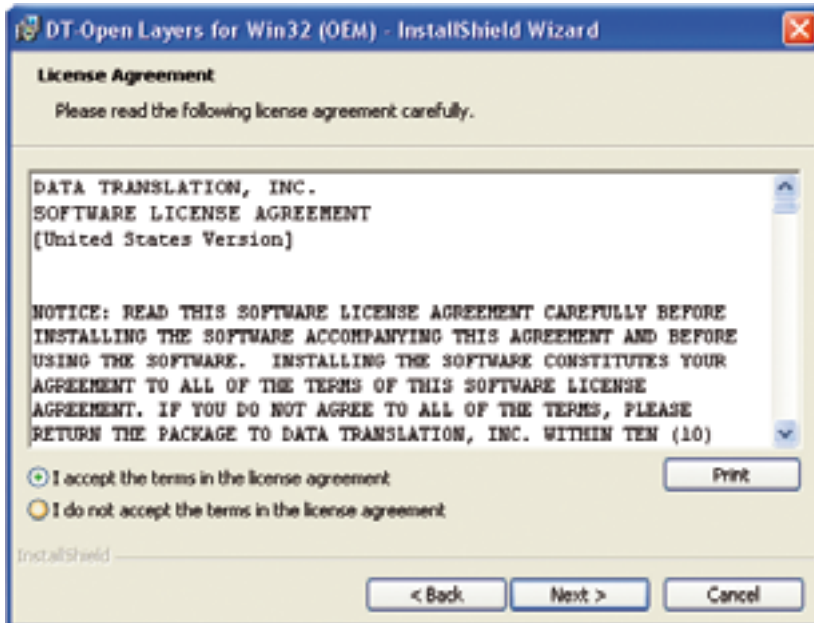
DT-Open Layers for Win32 (OEM) - InstallShield Wizard

License Agreement

Please read the following license agreement carefully.

DATA TRANSLATION, INC.
SOFTWARE LICENSE AGREEMENT
[United States Version]

NOTICE: READ THIS SOFTWARE LICENSE AGREEMENT CAREFULLY BEFORE INSTALLING THE SOFTWARE ACCOMPANYING THIS AGREEMENT AND BEFORE USING THE SOFTWARE. INSTALLING THE SOFTWARE CONSTITUTES YOUR AGREEMENT TO ALL OF THE TERMS OF THIS SOFTWARE LICENSE AGREEMENT. IF YOU DO NOT AGREE TO ALL OF THE TERMS, PLEASE RETURN THE PACKAGE TO DATA TRANSLATION, INC. WITHIN TEN (10)

I accept the terms in the license agreement

I do not accept the terms in the license agreement

Print

InstallShield

< Back

Next >

Cancel